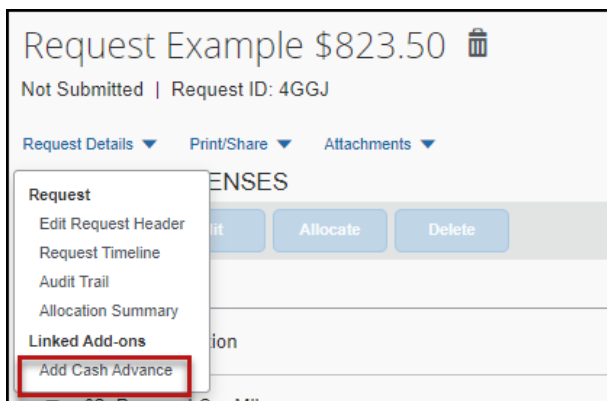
Request Example $823.50

Not Submitted | Request ID: 4GGJ

Request Details ▼ Print/Share ▼ Attachments ▼

Request
Edit Request Header
Request Timeline
Audit Trail
Allocation Summary
Linked Add-ons
Add Cash Advance

ENSES

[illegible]it Allocate Delete

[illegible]tion

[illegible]